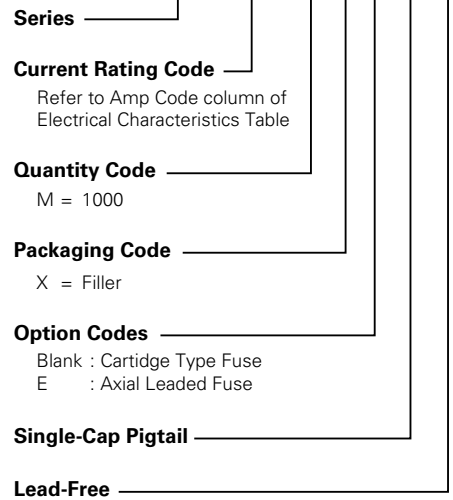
Series

Current Rating Code

Refer to Amp Code column of Electrical Characteristics Table

Quantity Code

M = 1000

Packaging Code

X = Filler

Option Codes

Blank : Cartidge Type Fuse
E : Axial Leaded Fuse

Single-Cap Pigtail

Lead-Free